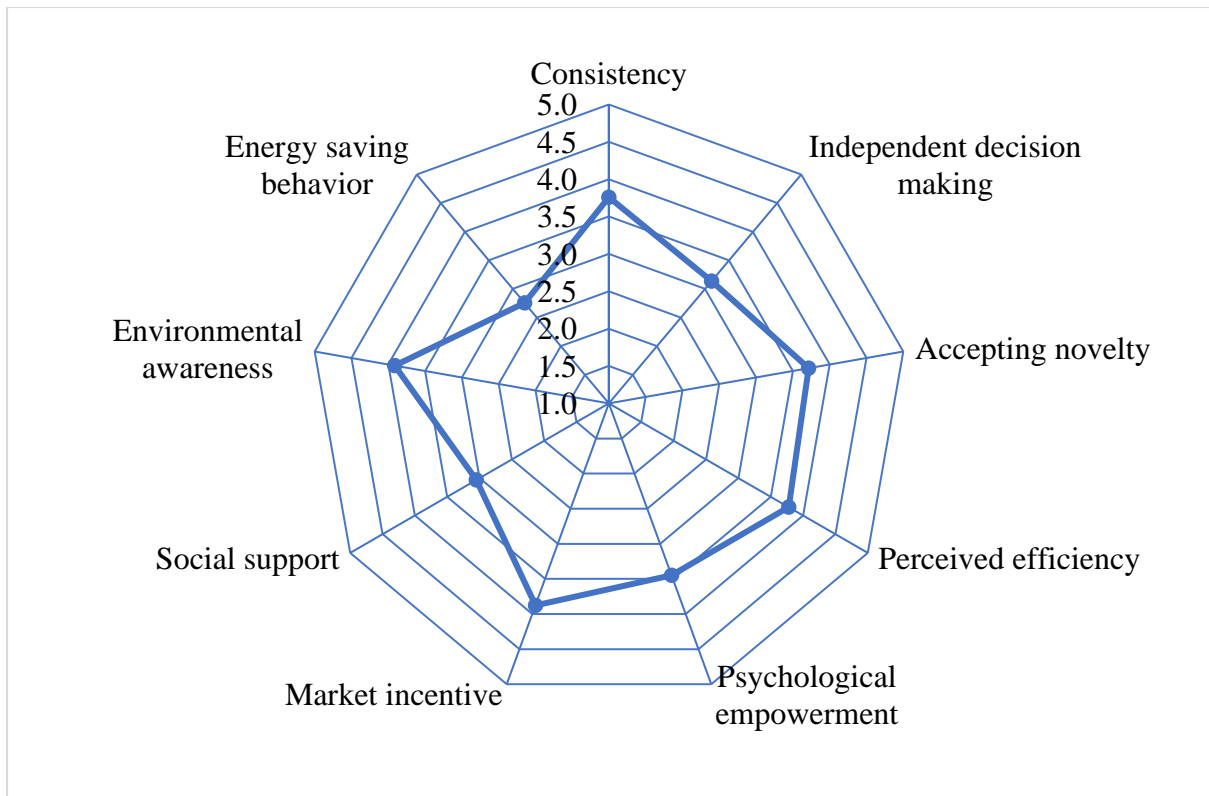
Consistency
5.0
4.5
4.0
3.5
3.0
2.5
2.0
1.5
1.0
Independent decision making
Accepting novelty
Perceived efficiency
Psychological empowerment
Market incentive
Social support
Environmental awareness
Energy saving behavior